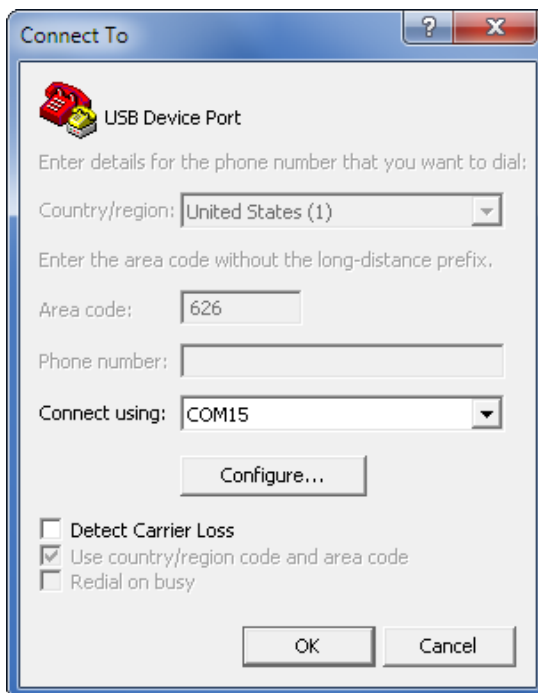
Connect To

?

X

USB Device Port

Enter details for the phone number that you want to dial:

Country/region: United States (1)

Enter the area code without the long-distance prefix.

Area code: 626

Phone number:

Connect using: COM15

Configure...

Detect Carrier Loss

Use country/region code and area code

Redial on busy

OK

Cancel